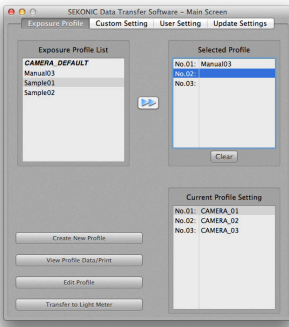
SEKONIC Data Transfer Software – Main Screen

Exposure Profile | Custom Setting | User Setting | Update Settings

Exposure Profile List
CAMERA_DEFAULT
Manual03
Sample01
Sample02

Selected Profile
No.01: Manual03
No.02:
No.03:

Clear

Current Profile Setting
No.01: CAMERA_01
No.02: CAMERA_02
No.03: CAMERA_03

Create New Profile
View Profile Data/Print
Edit Profile
Transfer to Light Meter